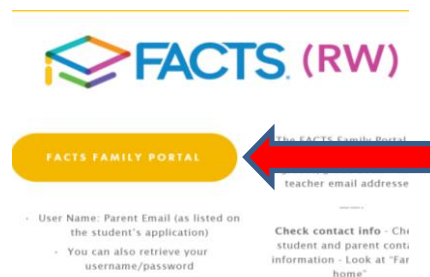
FACTS. (RW)

FACTS FAMILY PORTAL

- User Name: Parent Email (as listed on the student's application)
- You can also retrieve your username/password

The FACTS Family Portal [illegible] teacher email addresse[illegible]

Check contact info - Che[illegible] student and parent conta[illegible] information - Look at "Fa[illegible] home"